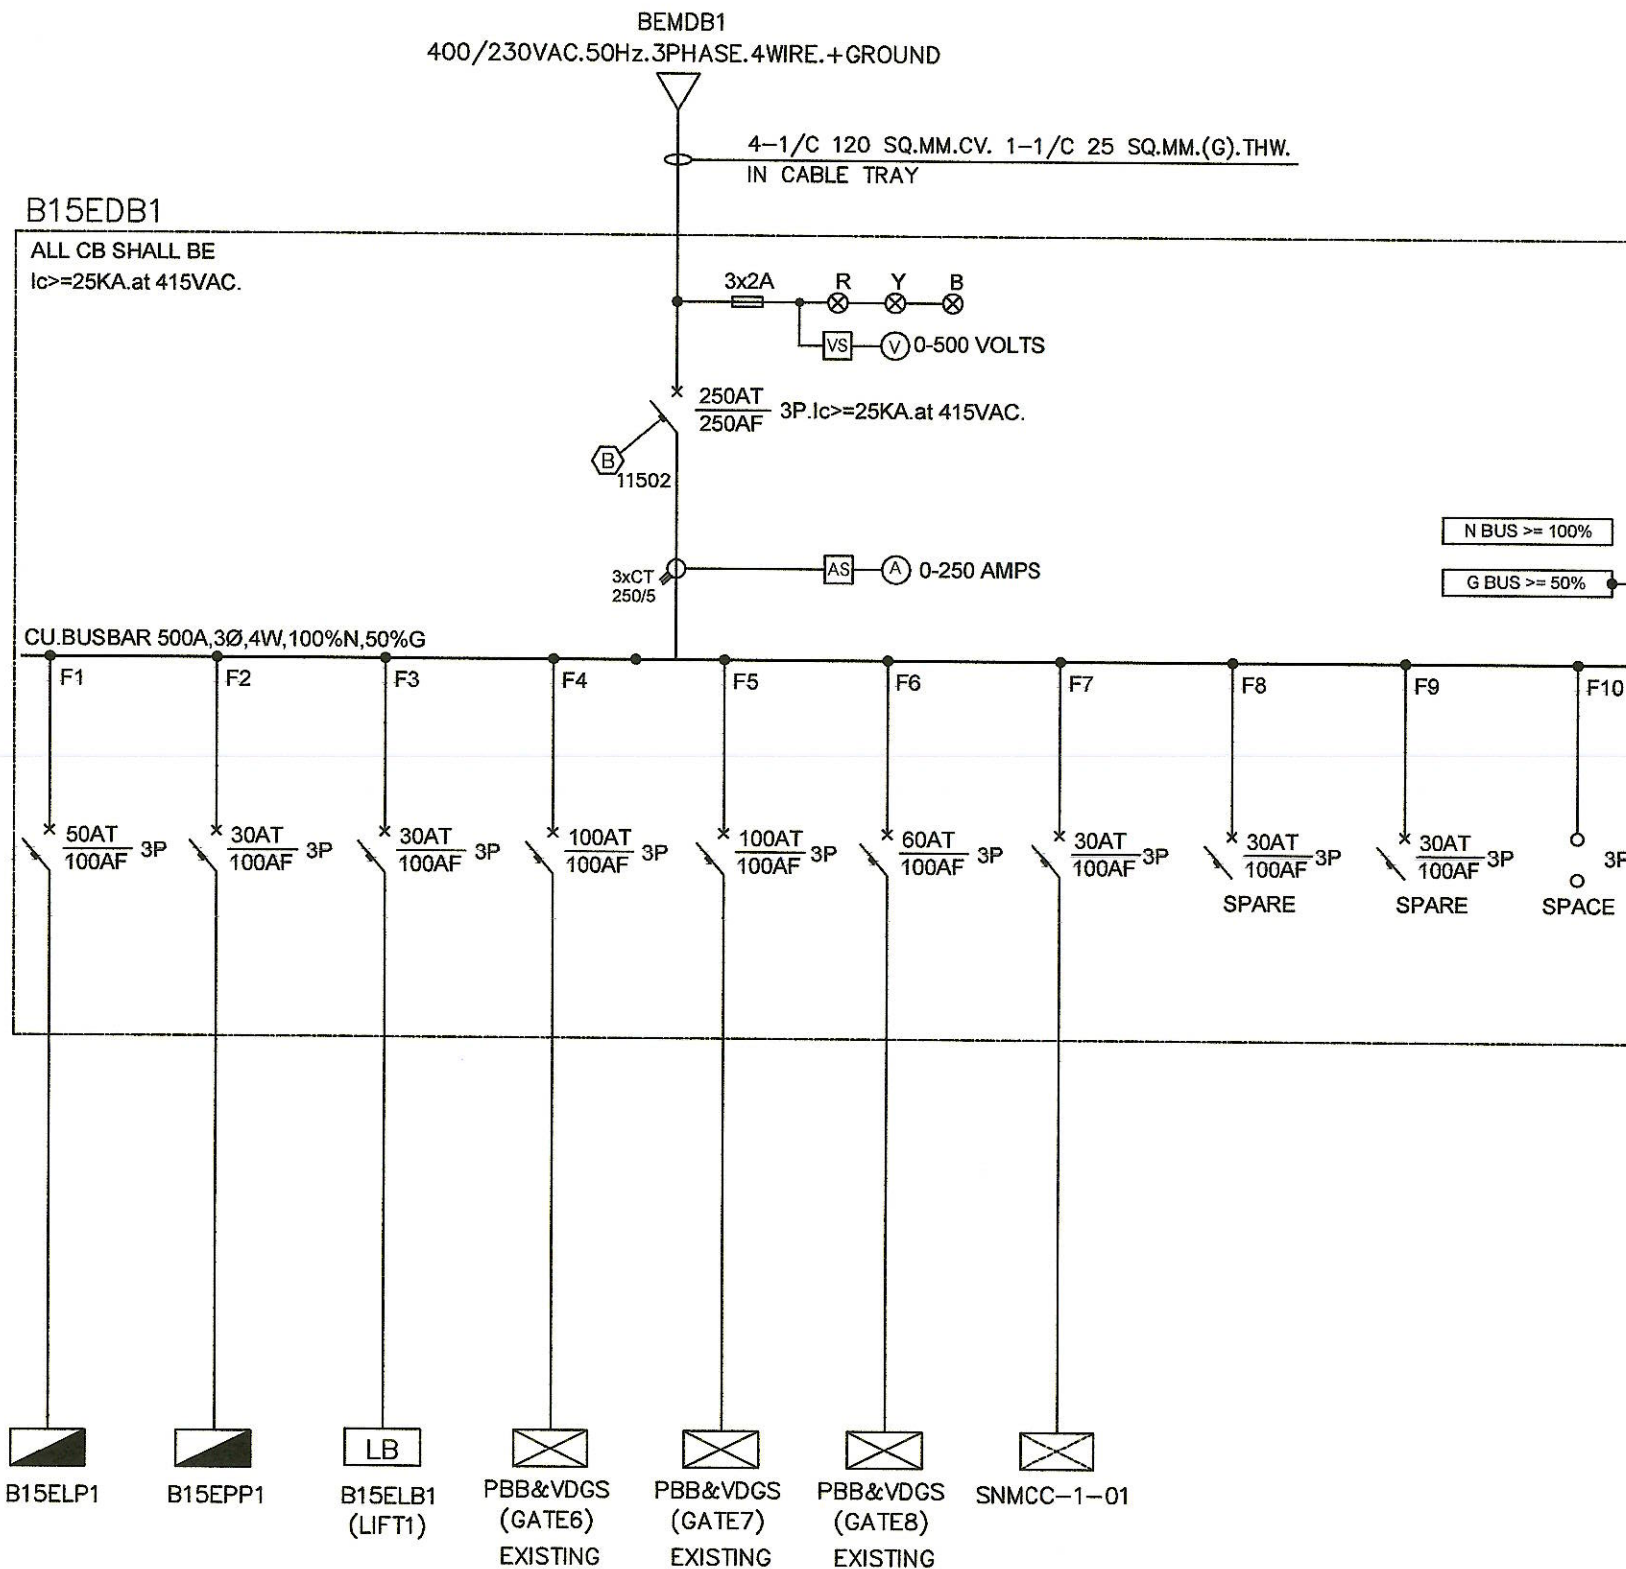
BEMDB1
400/230VAC.50Hz.3PHASE.4WIRE.+GROUND

4–1/C 120 SQ.MM.CV. 1–1/C 25 SQ.MM.(G).THW.
IN CABLE TRAY

B15EDB1

ALL CB SHALL BE
Ic>=25KA.at 415VAC.

3x2A R Y B

VS V 0-500 VOLTS

$\frac{250AT}{250AF}$ 3P.Ic>=25KA.at 415VAC.

B 11502

N BUS >= 100%

G BUS >= 50%

3xCT 250/5

AS A 0-250 AMPS

CU.BUSBAR 500A,3Ø,4W,100%N,50%G

F1 F2 F3 F4 F5 F6 F7 F8 F9 F10

$\frac{50AT}{100AF}$ 3P
$\frac{30AT}{100AF}$ 3P
$\frac{30AT}{100AF}$ 3P
$\frac{100AT}{100AF}$ 3P
$\frac{100AT}{100AF}$ 3P
$\frac{60AT}{100AF}$ 3P
$\frac{30AT}{100AF}$ 3P
$\frac{30AT}{100AF}$ 3P SPARE
$\frac{30AT}{100AF}$ 3P SPARE
3P SPACE

LB

B15ELP1
B15EPP1
B15ELB1 (LIFT1)
PBB&VDGS (GATE6) EXISTING
PBB&VDGS (GATE7) EXISTING
PBB&VDGS (GATE8) EXISTING
SNMCC–1–01